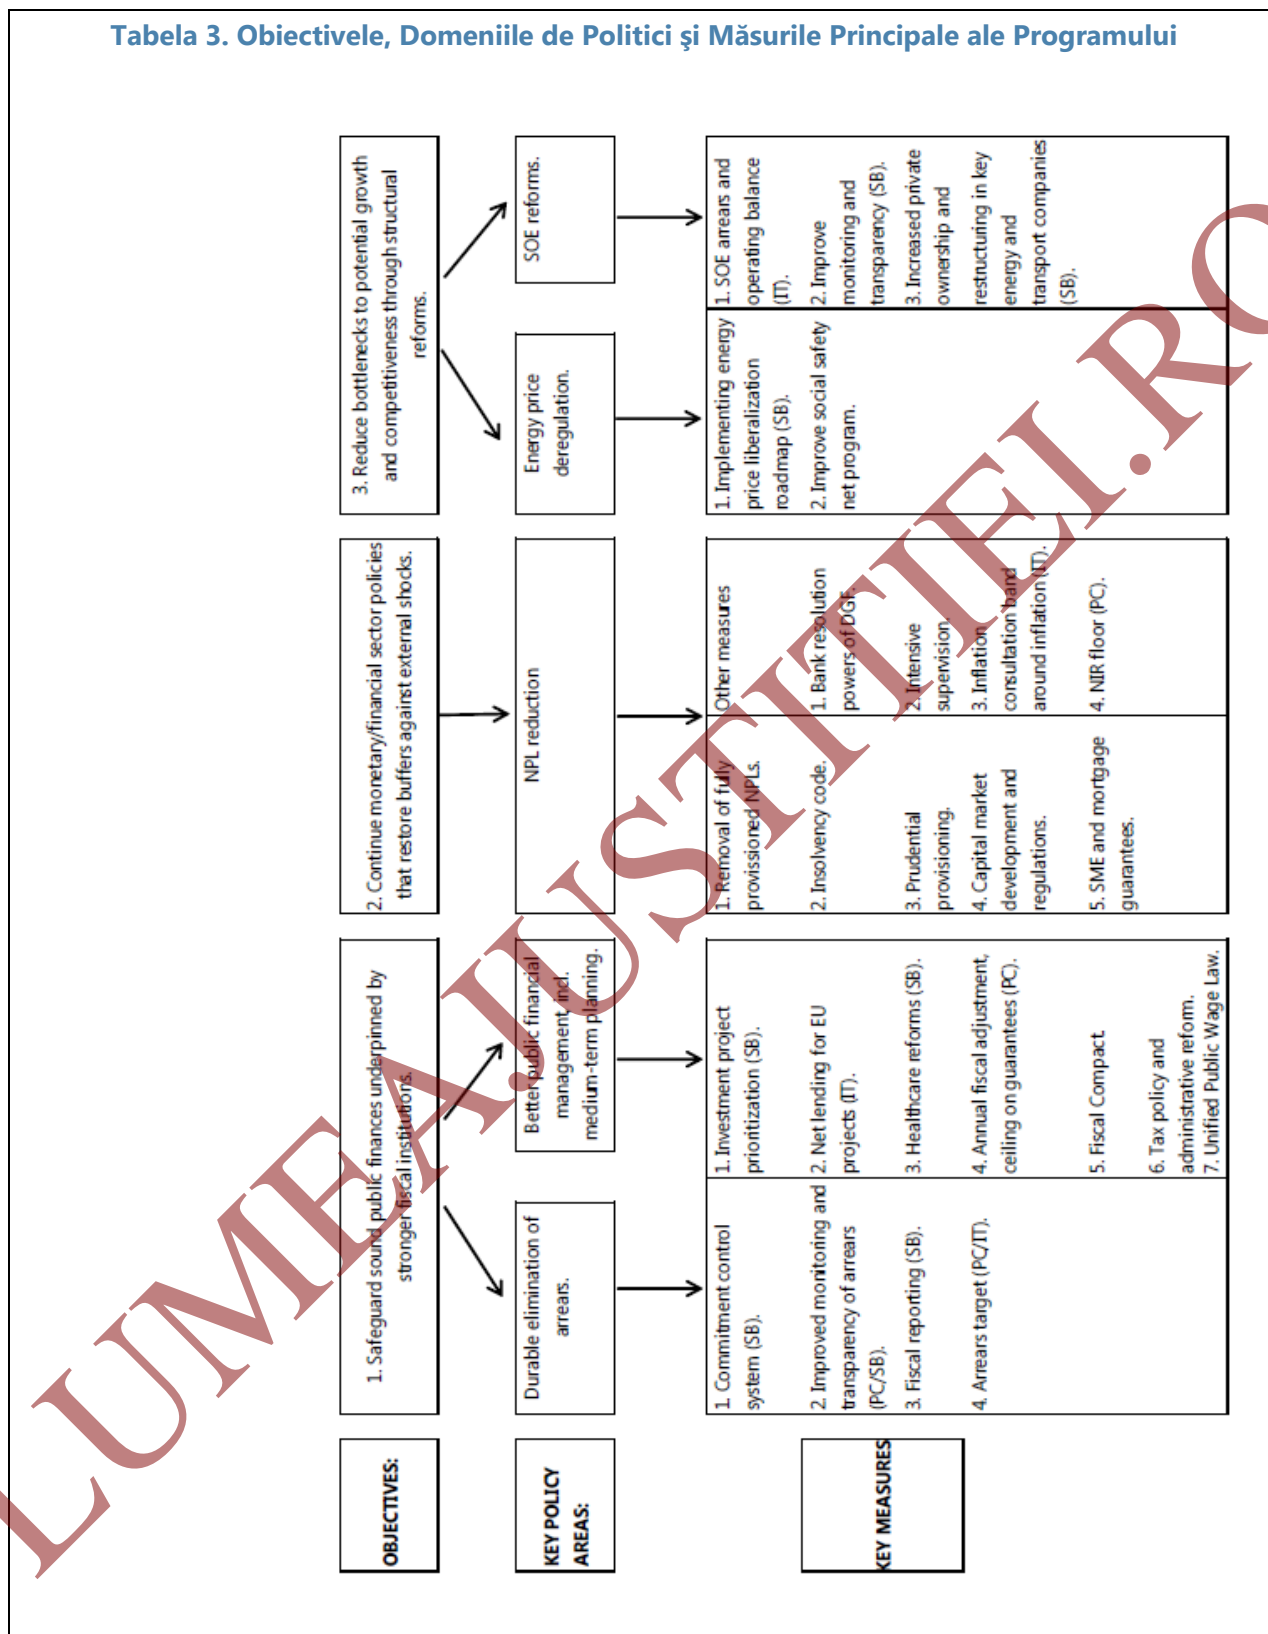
Tabela 3. Obiectivele, Domeniile de Politici şi Măsurile Principale ale Programului

OBJECTIVES:

KEY POLICY AREAS:

KEY MEASURES

1. Safeguard sound public finances underpinned by stronger fiscal institutions.

Durable elimination of arrears.

Better public financial management, incl. medium-term planning.

1. Commitment control system (SB).
2. Improved monitoring and transparency of arrears (PC/SB).
3. Fiscal reporting (SB).
4. Arrears target (PC/IT).

1. Investment project prioritization (SB).
2. Net lending for EU projects (IT).
3. Healthcare reforms (SB).
4. Annual fiscal adjustment, ceiling on guarantees (PC).
5. Fiscal Compact.
6. Tax policy and administrative reform.
7. Unified Public Wage Law.

2. Continue monetary/financial sector policies that restore buffers against external shocks.

NPL reduction

1. Removal of fully provissioned NPLs.
2. Insolvency code.
3. Prudential provisioning.
4. Capital market development and regulations.
5. SME and mortgage guarantees.

Other measures
1. Bank resolution powers of DGF.
2. Intensive supervision
3. Inflation consultation band around inflation (IT).
4. NIR floor (PC).

3. Reduce bottlenecks to potential growth and competitiveness through structural reforms.

Energy price deregulation.

SOE reforms.

1. Implementing energy price liberalization roadmap (SB).
2. Improve social safety net program.

1. SOE arrears and operating balance (IT).
2. Improve monitoring and transparency (SB).
3. Increased private ownership and restructuring in key energy and transport companies (SB).

LUMEAJUSTITIEI.RO